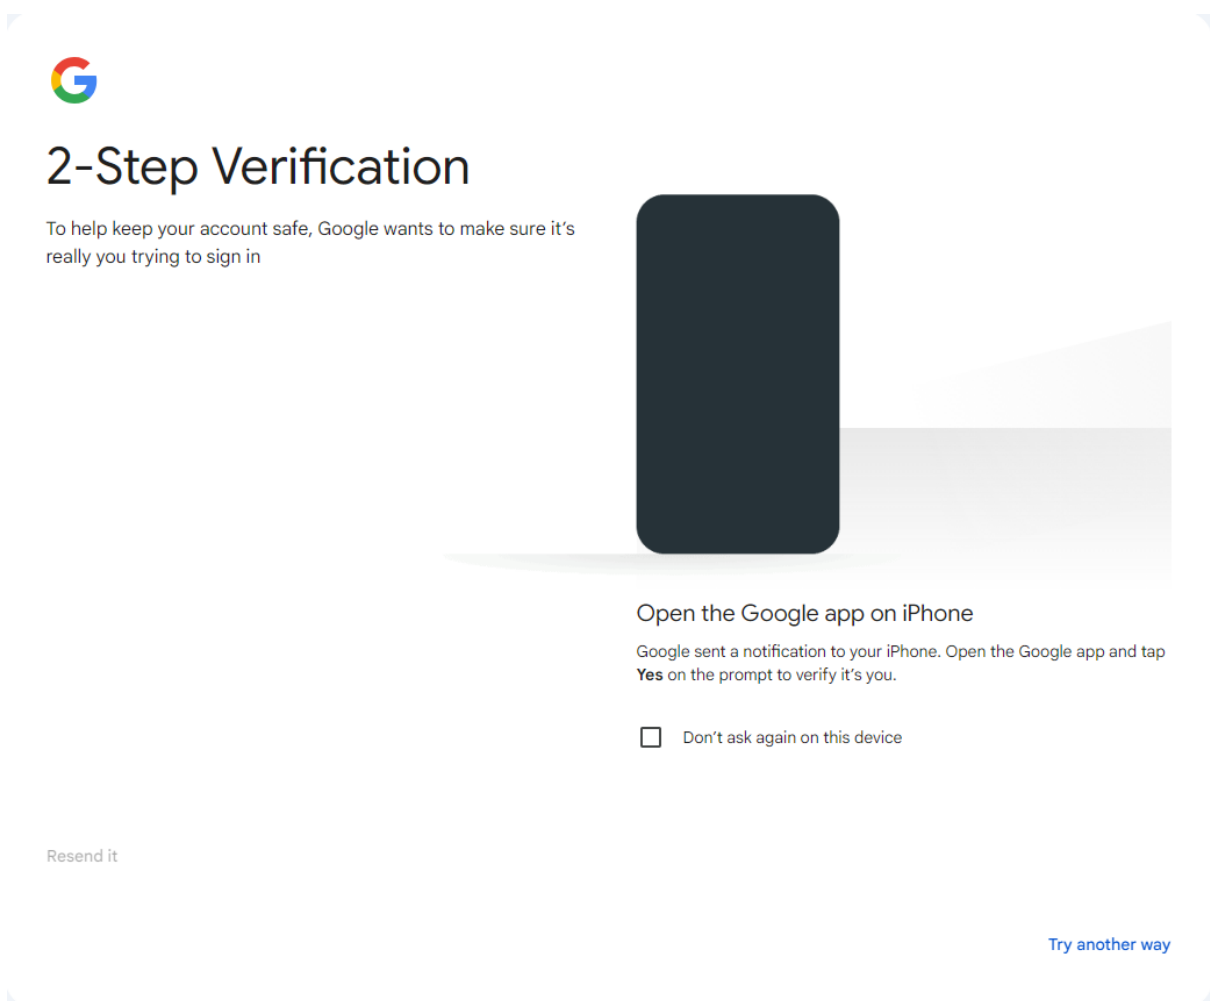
2-Step Verification

To help keep your account safe, Google wants to make sure it’s really you trying to sign in

Open the Google app on iPhone

Google sent a notification to your iPhone. Open the Google app and tap **Yes** on the prompt to verify it’s you.

Don’t ask again on this device

Resend it

Try another way